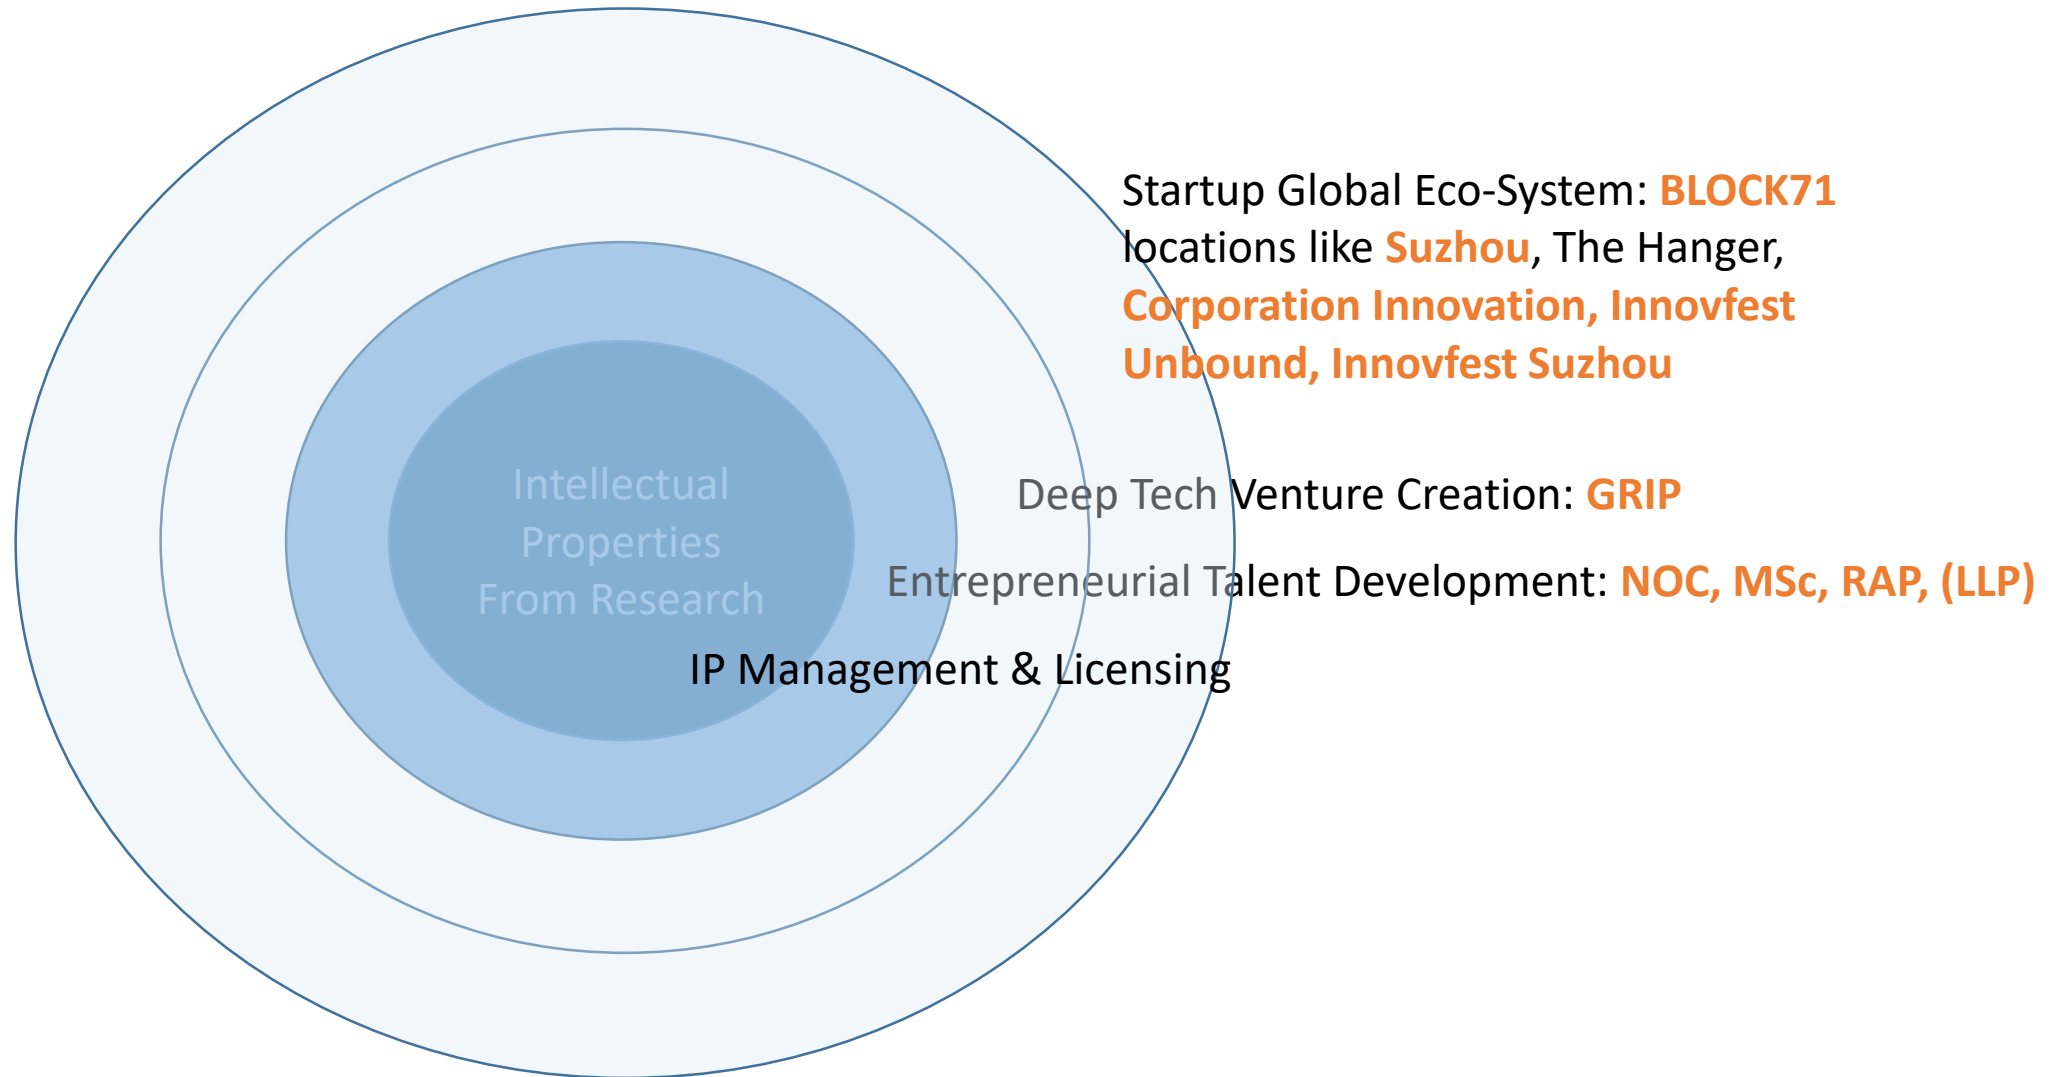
Startup Global Eco-System: BLOCK71 locations like Suzhou, The Hanger, Corporation Innovation, Innovfest Unbound, Innovfest Suzhou

Intellectual Properties From Research

Deep Tech Venture Creation: GRIP

Entrepreneurial Talent Development: NOC, MSc, RAP, (LLP)

IP Management & Licensing